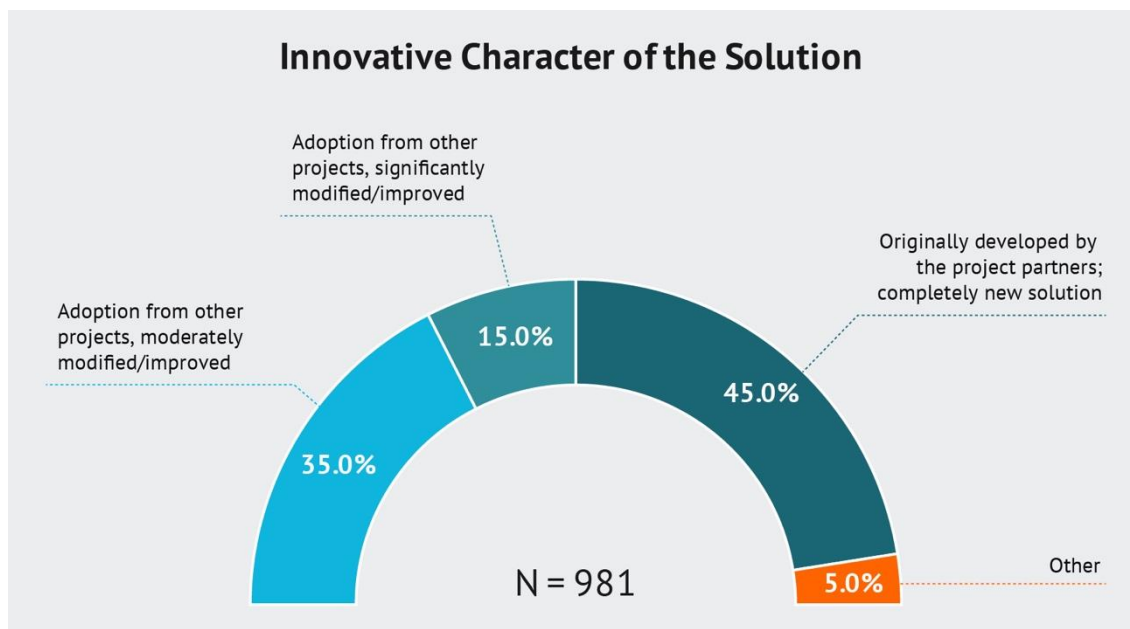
Innovative Character of the Solution

Adoption from other projects, significantly modified/improved

Originally developed by the project partners; completely new solution

Adoption from other projects, moderately modified/improved

15.0%

45.0%

35.0%

N = 981

Other

5.0%